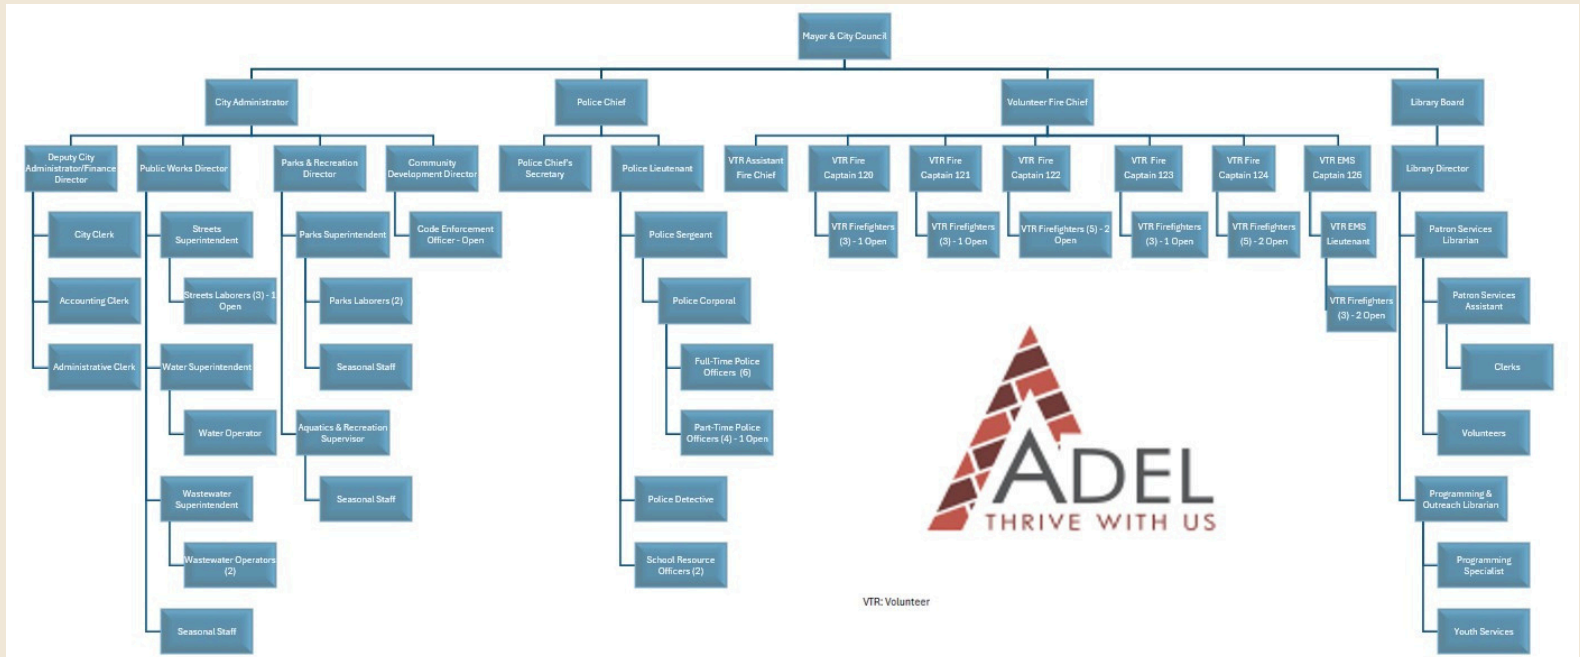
Mayor & City Council

City Administrator

Deputy City Administrator/Finance Director

City Clerk

Accounting Clerk

Administrative Clerk

Public Works Director

Streets Superintendent

Streets Laborers (3) - 1 Open

Water Superintendent

Water Operator

Wastewater Superintendent

Wastewater Operators (2)

Seasonal Staff

Parks & Recreation Director

Parks Superintendent

Parks Laborers (2)

Seasonal Staff

Aquatics & Recreation Supervisor

Seasonal Staff

Community Development Director

Code Enforcement Officer - Open

Police Chief

Police Chief's Secretary

Police Lieutenant

Police Sergeant

Police Corporal

Full-Time Police Officers (6)

Part-Time Police Officers (4) - 1 Open

Police Detective

School Resource Officers (2)

Volunteer Fire Chief

VTR Assistant Fire Chief

VTR Fire Captain 120

VTR Firefighters (3) - 1 Open

VTR Fire Captain 121

VTR Firefighters (3) - 1 Open

VTR Fire Captain 122

VTR Firefighters (5) - 2 Open

VTR Fire Captain 123

VTR Firefighters (3) - 1 Open

VTR Fire Captain 124

VTR Firefighters (5) - 2 Open

VTR EMS Captain 126

VTR EMS Lieutenant

VTR Firefighters (3) - 2 Open

Library Board

Library Director

Patron Services Librarian

Patron Services Assistant

Clerks

Volunteers

Programming & Outreach Librarian

Programming Specialist

Youth Services

ADEL
THRIVE WITH US

VTR: Volunteer